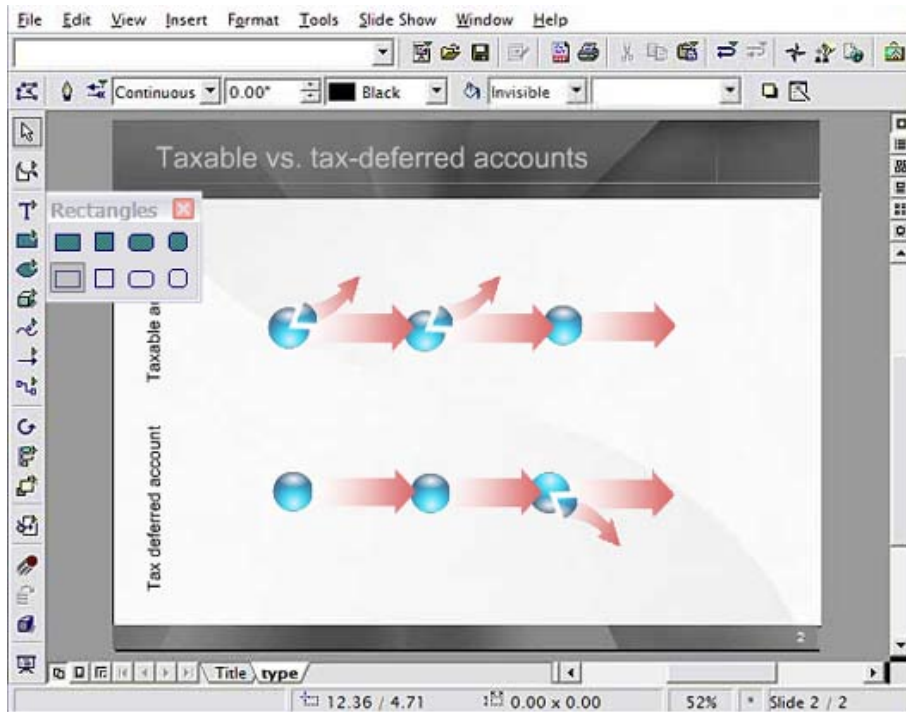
File Edit View Insert Format Tools Slide Show Window Help

Continuous 0.00" Black Invisible

Rectangles

Taxable vs. tax-deferred accounts

Taxable a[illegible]

Tax deferred account

2

Title type

12.36 / 4.71 0.00 x 0.00 52% * Slide 2 / 2